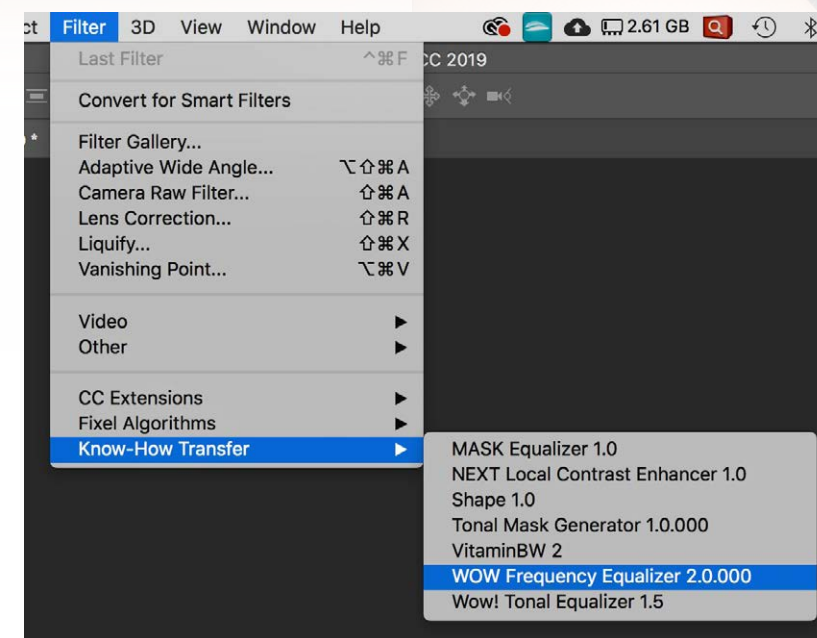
ct Filter 3D View Window Help 2.61 GB

Last Filter ^⌘F
CC 2019

Convert for Smart Filters

Filter Gallery...
Adaptive Wide Angle... ⌥⇧⌘A
Camera Raw Filter... ⇧⌘A
Lens Correction... ⇧⌘R
Liquify... ⇧⌘X
Vanishing Point... ⌥⌘V

Video
Other

CC Extensions
Fixel Algorithms
Know-How Transfer

MASK Equalizer 1.0
NEXT Local Contrast Enhancer 1.0
Shape 1.0
Tonal Mask Generator 1.0.000
VitaminBW 2
WOW Frequency Equalizer 2.0.000
Wow! Tonal Equalizer 1.5